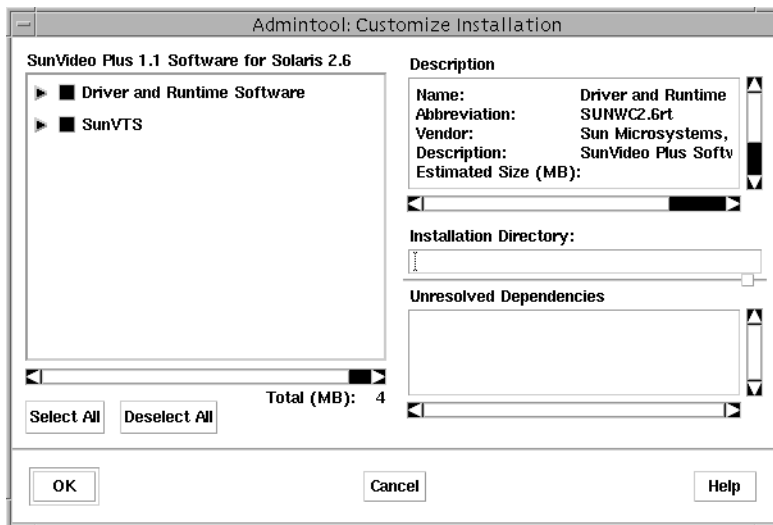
Admintool: Customize Installation

SunVideo Plus 1.1 Software for Solaris 2.6

Driver and Runtime Software

SunVTS

Total (MB): 4

Select All

Deselect All

Description

| | |
|---|---|
| Name: | Driver and Runtime |
| Abbreviation: | SUNWC2.6rt |
| Vendor: | Sun Microsystems, |
| Description: | SunVideo Plus Softv |
| Estimated Size (MB): | |

Installation Directory:

Unresolved Dependencies

OK

Cancel

Help